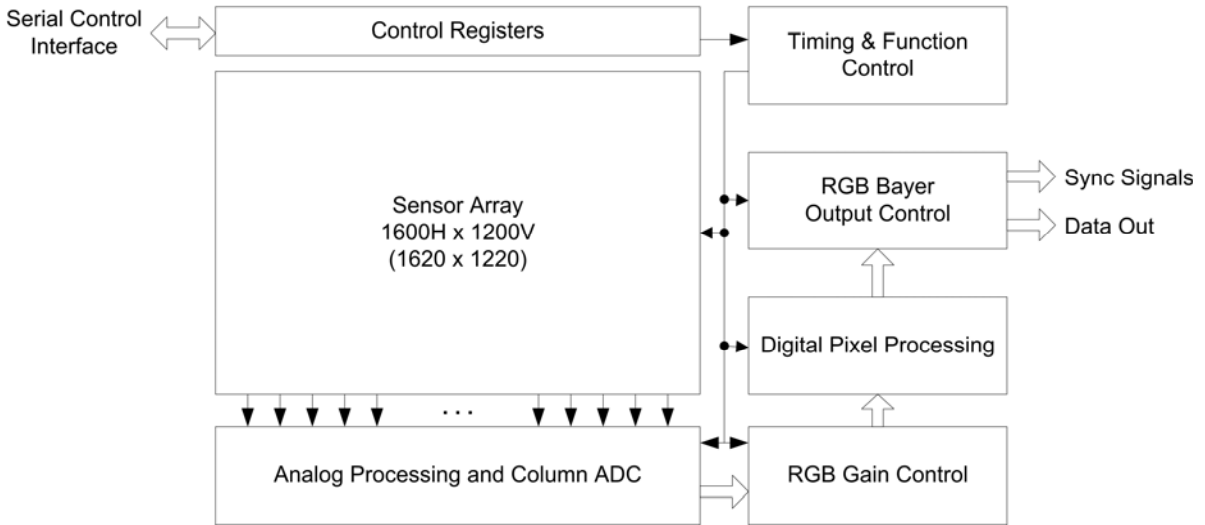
Serial Control Interface

Control Registers

Timing & Function Control

Sensor Array
1600H x 1200V
(1620 x 1220)

RGB Bayer Output Control

Sync Signals

Data Out

Digital Pixel Processing

. . .

Analog Processing and Column ADC

RGB Gain Control